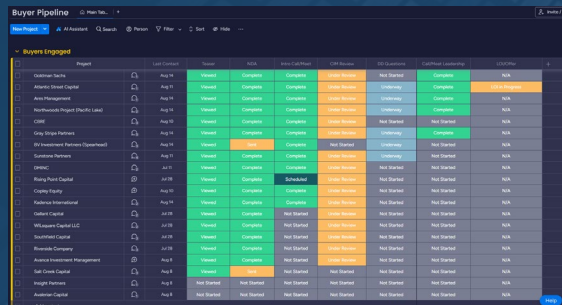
Buyer Pipeline  Main Tab...  +  Invite

New Project  AI Assistant  Search  Person  Filter  Sort  Hide  ···

Buyers Engaged

| | Project | | Last Contact | Teaser | NDA | Intro Call/Meet | CIM Review | DD Questions | Call/Meet Leadership | LOI/Offer | + |
|---|---|---|---|---|---|---|---|---|---|---|---|
| | Goldman Sachs | | Aug 14 | Viewed | Complete | Complete | Under Review | Not Started | Not Started | N/A | |
| | Atlantic Street Capital | | Aug 14 | Viewed | Complete | Complete | Under Review | Not Started | Complete | LOI in Progress | |
| | Ares Management | | Aug 14 | Viewed | Complete | Complete | Under Review | Underway | Complete | N/A | |
| | Northwoods Project (Pacific Lake) | | Aug 14 | Viewed | Complete | Complete | Under Review | Underway | Complete | N/A | |
| | CSBE | | Aug 13 | Viewed | Complete | Complete | Under Review | Underway | Complete | N/A | |
| | Gray Stripe Partners | | Aug 14 | Viewed | Complete | Complete | Under Review | Underway | Complete | N/A | |
| | SV Investment Partners (Spearhead) | | Aug 13 | Viewed | Sent | Complete | Not Started | Not Started | Not Started | N/A | |
| | Sunstone Partners | | Aug 11 | Viewed | Complete | Complete | Under Review | Underway | Not Started | N/A | |
| | DMRAC | | Jul 11 | Viewed | Complete | Complete | Under Review | Not Started | Not Started | N/A | |
| | Rising Point Capital | | Jul 28 | Viewed | Complete | Scheduled | Under Review | Not Started | Not Started | N/A | |
| | Copley Equity | | Jul 30 | Viewed | Complete | Complete | Under Review | Not Started | Not Started | N/A | |
| | Kadence International | | Aug 14 | Viewed | Complete | Complete | Under Review | Not Started | Not Started | N/A | |
| | Gallant Capital | | Jul 28 | Viewed | Complete | Not Started | Under Review | Not Started | Not Started | N/A | |
| | WILsquare Capital LLC | | Jul 28 | Viewed | Complete | Not Started | Under Review | Not Started | Not Started | N/A | |
| | Southfield Capital | | Jul 28 | Viewed | Complete | Not Started | Under Review | Not Started | Not Started | N/A | |
| | Riverside Company | | Jul 28 | Viewed | Complete | Not Started | Under Review | Not Started | Not Started | N/A | |
| | Avance Investment Management | | Jul 28 | Viewed | Complete | Not Started | Under Review | Not Started | Not Started | N/A | |
| | Oak Creek Capital | | Aug 8 | Viewed | Sent | Not Started | Not Started | Not Started | Not Started | N/A | |
| | Insight Partners | | Aug 8 | Not Started | Not Started | Not Started | Not Started | Not Started | Not Started | N/A | |
| | Avalerian Capital | | Jul 28 | Not Started | Not Started | Not Started | Not Started | Not Started | Not Started | N/A | |

Help